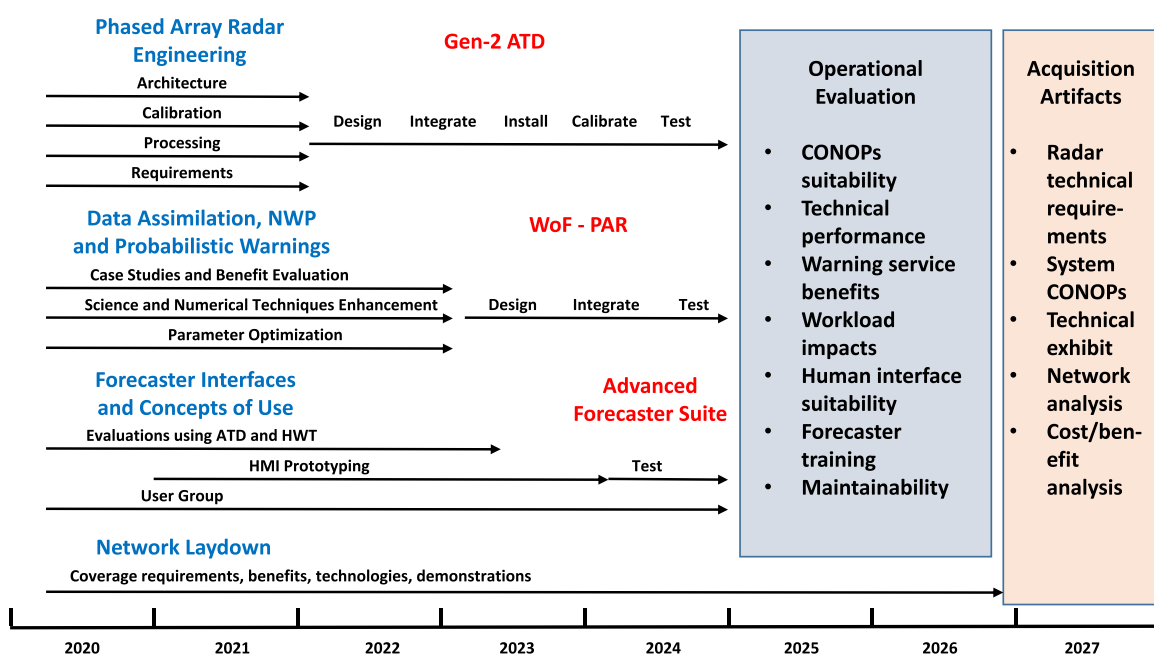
Phased Array Radar Engineering

Gen-2 ATD

Architecture

Calibration

Processing

Requirements

Design Integrate Install Calibrate Test

Data Assimilation, NWP and Probabilistic Warnings

WoF - PAR

Case Studies and Benefit Evaluation

Science and Numerical Techniques Enhancement

Parameter Optimization

Design Integrate Test

Forecaster Interfaces and Concepts of Use

Advanced Forecaster Suite

Evaluations using ATD and HWT

HMI Prototyping

Test

User Group

Network Laydown

Coverage requirements, benefits, technologies, demonstrations

Operational Evaluation

- CONOPs suitability
- Technical performance
- Warning service benefits
- Workload impacts
- Human interface suitability
- Forecaster training
- Maintainability

Acquisition Artifacts

- Radar technical requirements
- System CONOPs
- Technical exhibit
- Network analysis
- Cost/benefit analysis

2020 2021 2022 2023 2024 2025 2026 2027